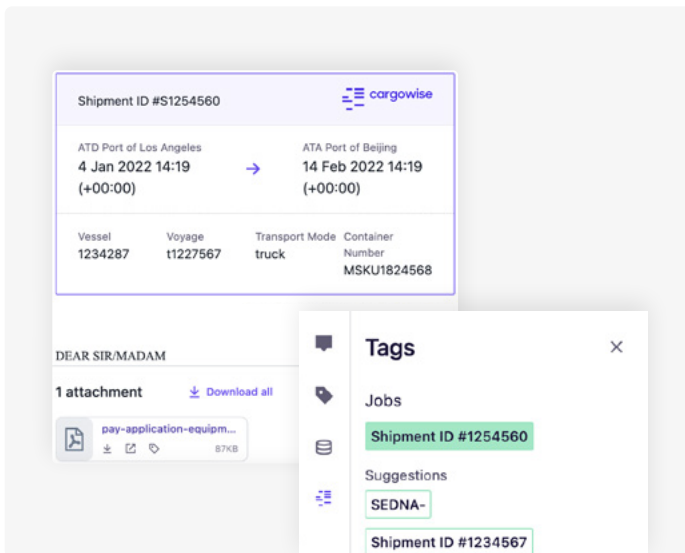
Shipment ID #S1254560

cargowise

ATD Port of Los Angeles
4 Jan 2022 14:19 (+00:00)

ATA Port of Beijing
14 Feb 2022 14:19 (+00:00)

| Vessel | Voyage | Transport Mode | Container Number |
|---|---|---|---|
| 1234287 | t1227567 | truck | MSKU1824568 |

DEAR SIR/MADAM

1 attachment

Download all

pay-application-equipm...

87KB

Tags

Jobs

Shipment ID #1254560

Suggestions

SEDNA-

Shipment ID #1234567